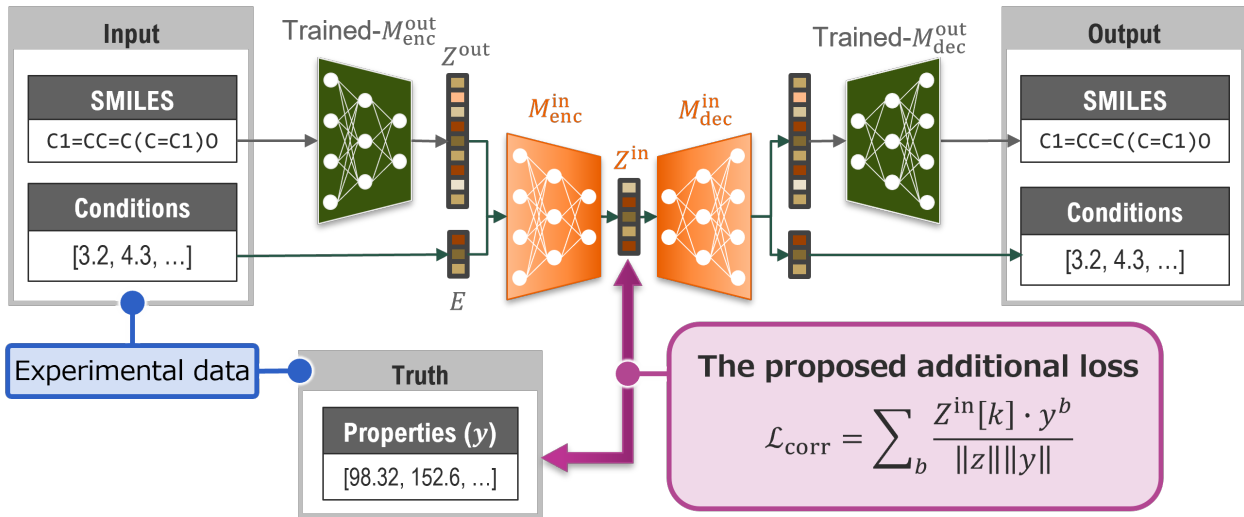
Input

SMILES

C1=CC=C(C=C1)O

Conditions

[3.2, 4.3, …]

Trained-$M_{\text{enc}}^{\text{out}}$

$Z^{\text{out}}$

$E$

$M_{\text{enc}}^{\text{in}}$

$Z^{\text{in}}$

$M_{\text{dec}}^{\text{in}}$

Trained-$M_{\text{dec}}^{\text{out}}$

Output

SMILES

C1=CC=C(C=C1)O

Conditions

[3.2, 4.3, …]

Experimental data

Truth

Properties ($y$)

[98.32, 152.6, …]

The proposed additional loss

$\mathcal{L}_{\text{corr}} = \sum_b \frac{Z^{\text{in}}[k] \cdot y^b}{\|z\| \|y\|}$